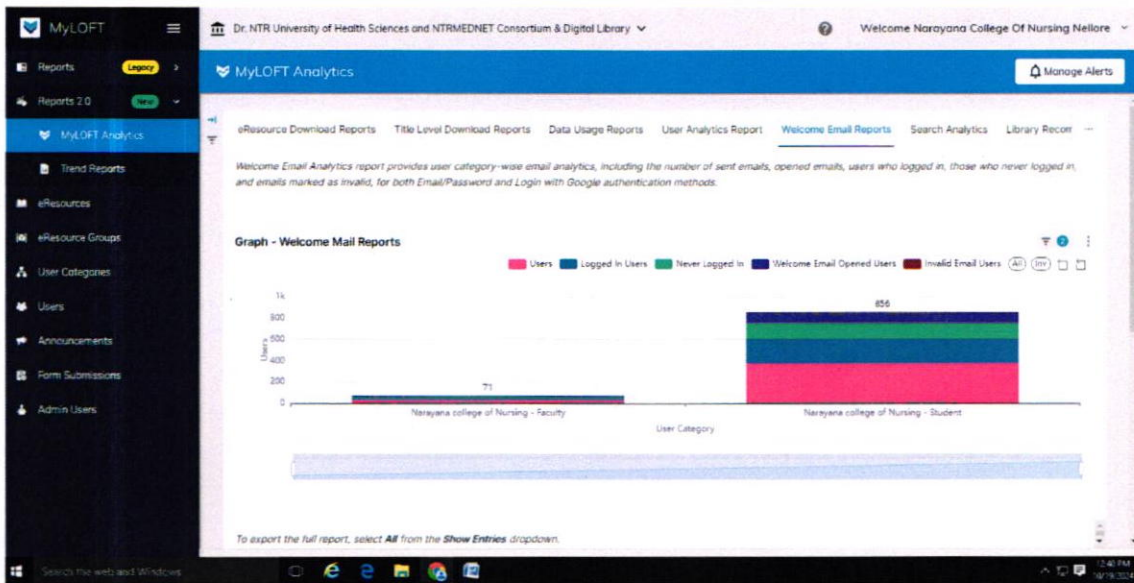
MyLOFT

Reports Legacy

Reports 2.0 New

MyLOFT Analytics

Trend Reports

eResources

eResource Groups

User Categories

Users

Announcements

Form Submissions

Admin Users

Dr. NTR University of Health Sciences and NTRMEDNET Consortium & Digital Library

Welcome Narayana College Of Nursing Nellore

MyLOFT Analytics

Manage Alerts

eResource Download Reports | Title Level Download Reports | Data Usage Reports | User Analytics Report | Welcome Email Reports | Search Analytics | Library Recom

Welcome Email Analytics report provides user category-wise email analytics, including the number of sent emails, opened emails, users who logged in, those who never logged in, and emails marked as invalid, for both Email/Password and Login with Google authentication methods.

Graph - Welcome Mail Reports

Users | Logged In Users | Never Logged In | Welcome Email Opened Users | Invalid Email Users | All | Inv

1k
800
600
400
200
0

Users

71

656

Narayana college of Nursing - Faculty

Narayana college of Nursing - Student

User Category

To export the full report, select **All** from the **Show Entries** dropdown.

Search the web and Windows

12:40 PM
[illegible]